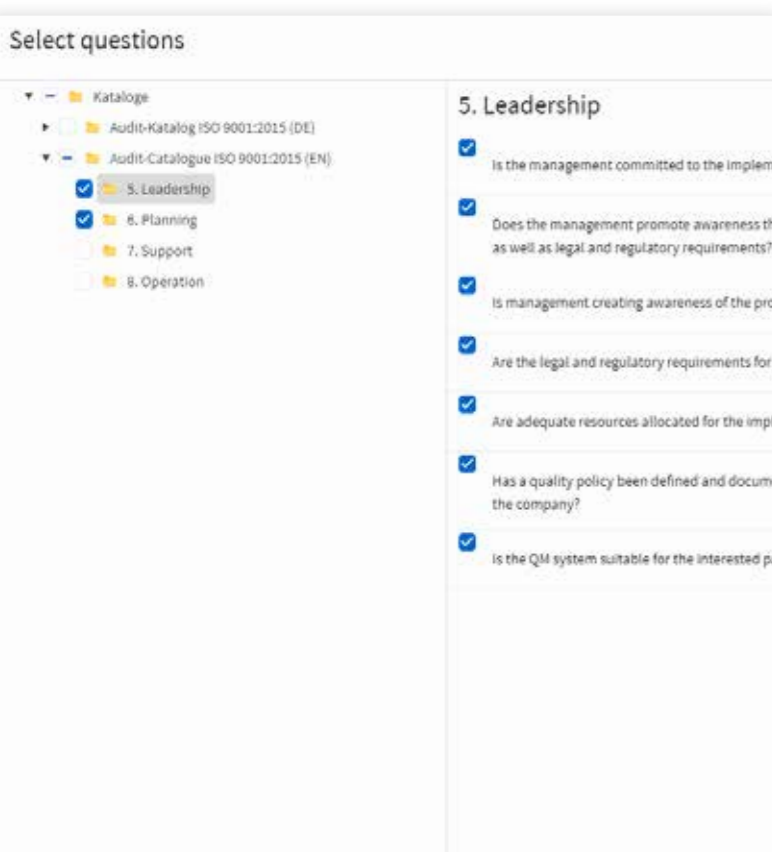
Select questions

Kataloge

Audit-Katalog ISO 9001:2015 (DE)

Audit-Catalogue ISO 9001:2015 (EN)

5. Leadership

6. Planning

7. Support

8. Operation

5. Leadership

Is the management committed to the implem

Does the management promote awareness th as well as legal and regulatory requirements?

Is management creating awareness of the pro

Are the legal and regulatory requirements for

Are adequate resources allocated for the impl

Has a quality policy been defined and docum the company?

Is the QM system suitable for the interested p